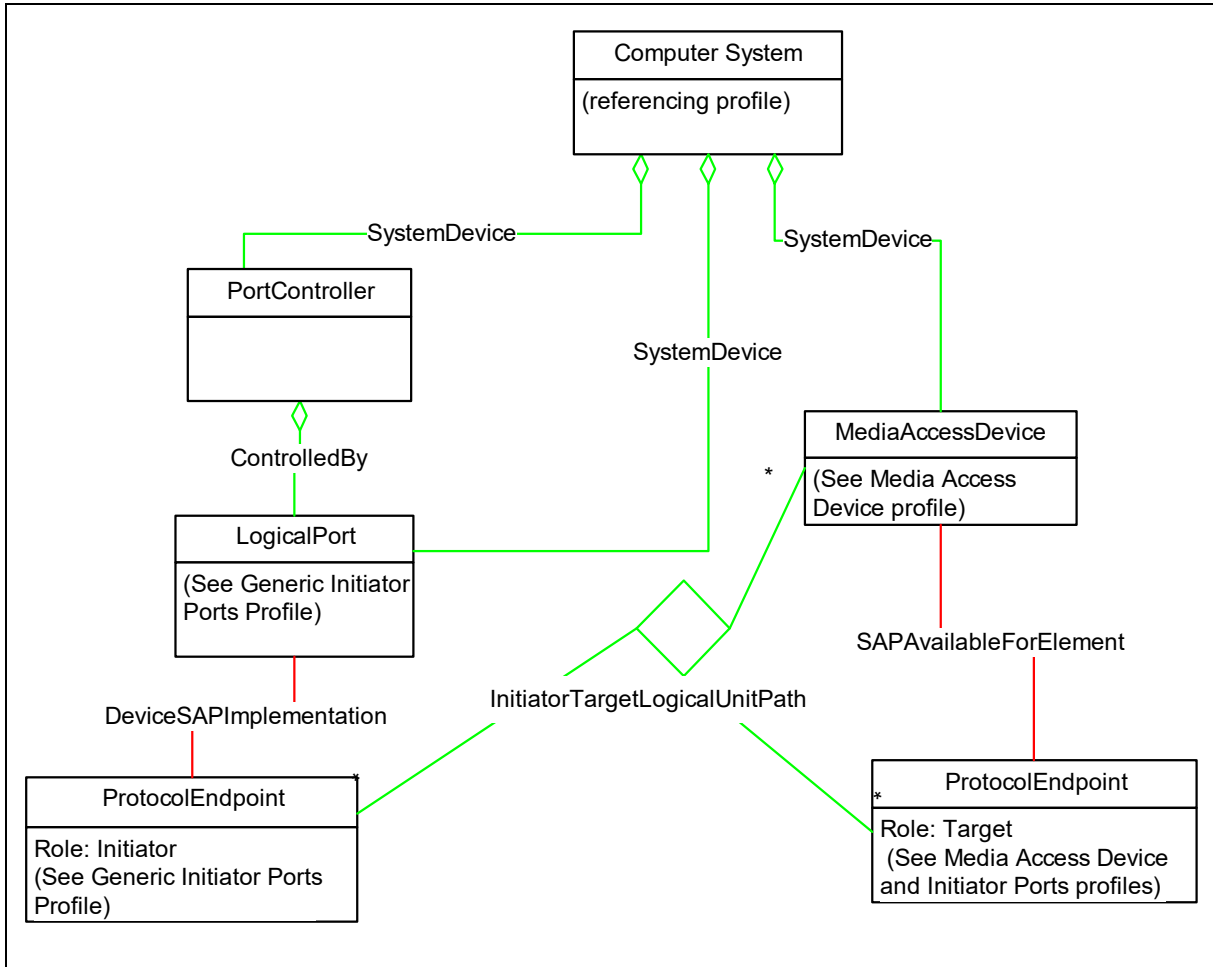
Computer System

(referencing profile)

SystemDevice

SystemDevice

PortController

SystemDevice

MediaAccessDevice

(See Media Access Device profile)

ControlledBy

*

LogicalPort

(See Generic Initiator Ports Profile)

SAPAvailableForElement

DeviceSAPImplementation

InitiatorTargetLogicalUnitPath

ProtocolEndpoint

*

Role: Initiator
(See Generic Initiator Ports Profile)

ProtocolEndpoint

*

Role: Target
(See Media Access Device and Initiator Ports profiles)